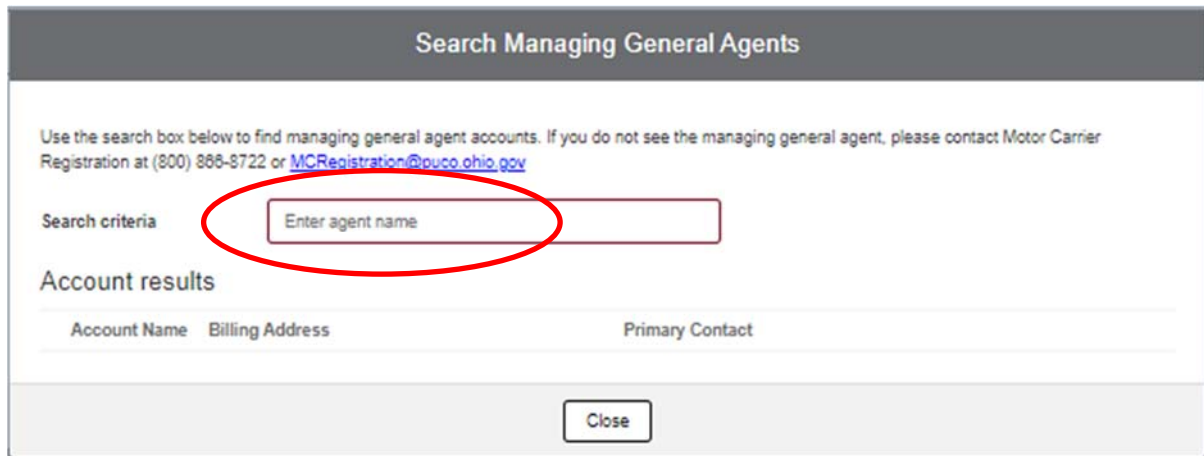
Search Managing General Agents

Use the search box below to find managing general agent accounts. If you do not see the managing general agent, please contact Motor Carrier Registration at (800) 866-8722 or MCRegistration@puco.ohio.gov

Search criteria Enter agent name

Account results

| Account Name | Billing Address | Primary Contact |
|---|---|---|

Close